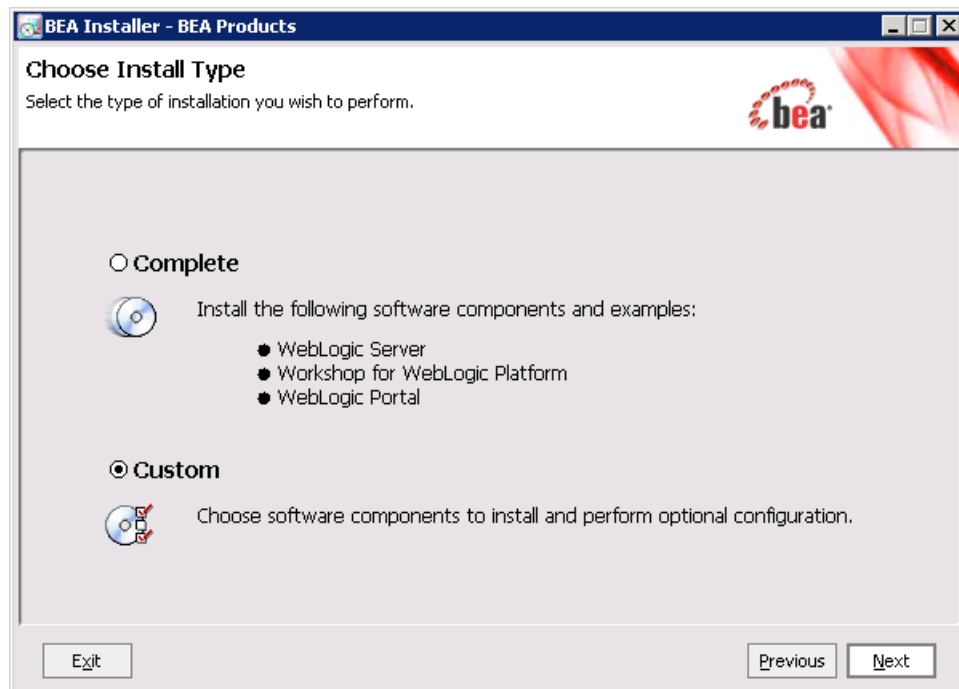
BEA Installer - BEA Products

Choose Install Type

Select the type of installation you wish to perform.

bea

○ Complete

Install the following software components and examples:

- WebLogic Server
- Workshop for WebLogic Platform
- WebLogic Portal

⊙ Custom

Choose software components to install and perform optional configuration.

Exit

Previous

Next